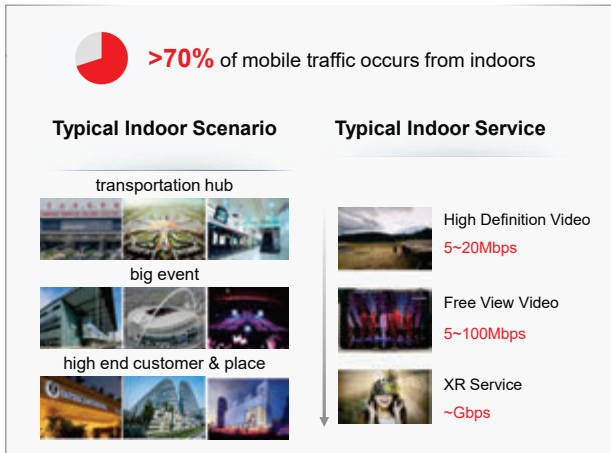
>70% of mobile traffic occurs from indoors

Typical Indoor Scenario

transportation hub

big event

high end customer & place

Typical Indoor Service

High Definition Video
5~20Mbps

Free View Video
5~100Mbps

XR Service
~Gbps